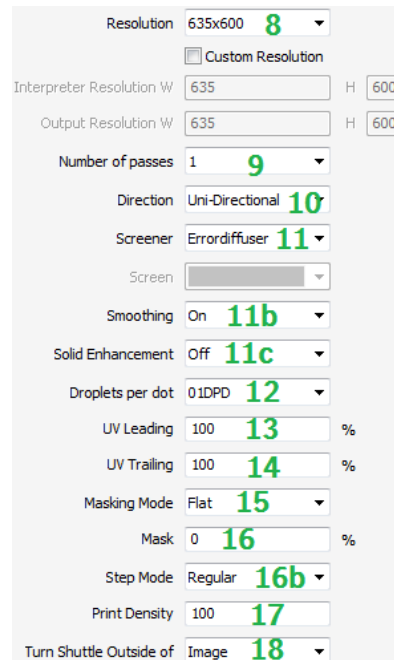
Resolution 635x600 8

Custom Resolution

Interpreter Resolution W 635 H 600

Output Resolution W 635 H 600

Number of passes 1 9

Direction Uni-Directional 10

Screener Errordiffuser 11

Screen

Smoothing On 11b

Solid Enhancement Off 11c

Droplets per dot 01DPD 12

UV Leading 100 13 %

UV Trailing 100 14 %

Masking Mode Flat 15

Mask 0 16 %

Step Mode Regular 16b

Print Density 100 17

Turn Shuttle Outside of Image 18